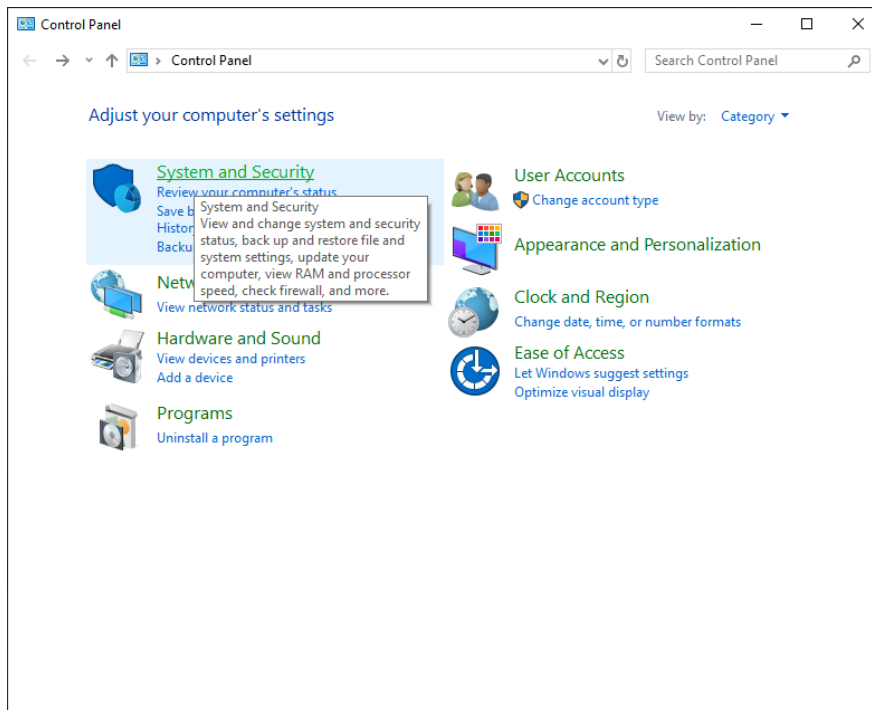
Control Panel

Control Panel

Search Control Panel

Adjust your computer's settings

View by: Category

System and Security
Review your computer's status
Save b
Histor
Backu

System and Security
View and change system and security status, back up and restore file and system settings, update your computer, view RAM and processor speed, check firewall, and more.

Netw
View network status and tasks

Hardware and Sound
View devices and printers
Add a device

Programs
Uninstall a program

User Accounts
Change account type

Appearance and Personalization

Clock and Region
Change date, time, or number formats

Ease of Access
Let Windows suggest settings
Optimize visual display